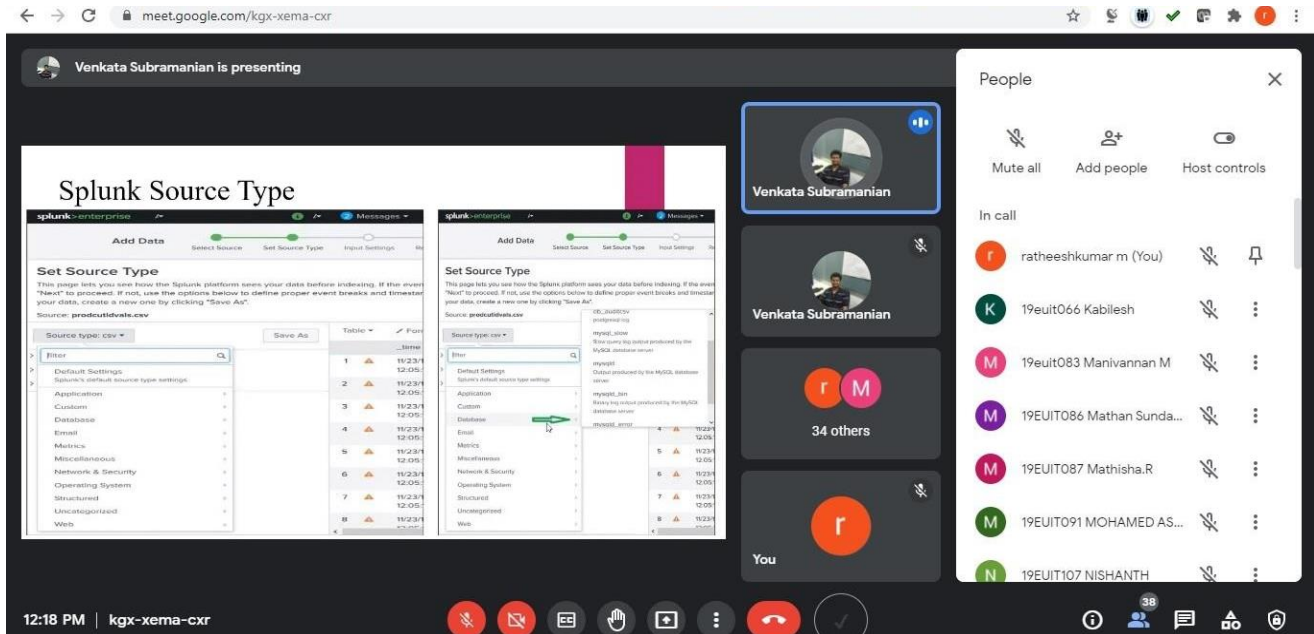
meet.google.com/kgx-xema-cxr

Venkata Subramanian is presenting

Splunk Source Type

splunk>enterprise

Messages

Add Data

Select Source Set Source Type Input Settings

Set Source Type

This page lets you see how the Splunk platform sees your data before indexing. If the events look correct and have the right timestamps, click "Next" to proceed. If not, use the options below to define proper event breaks and timestamps. If you cannot find an appropriate source type for your data, create a new one by clicking "Save As".

Source: prodcutidvals.csv

Source type: csv ▾

Save As

Table ▾

filter

Default Settings
Splunk's default source type settings

Application
Custom
Database
Email
Metrics
Miscellaneous
Network & Security
Operating System
Structured
Uncategorized
Web

_time

1 11/23/1 12:05
2 11/23/1 12:05
3 11/23/1 12:05
4 11/23/1 12:05
5 11/23/1 12:05
6 11/23/1 12:05
7 11/23/1 12:05
8 11/23/1

splunk>enterprise

Messages

Add Data

Select Source Set Source Type Input Settings

Set Source Type

This page lets you see how the Splunk platform sees your data before indexing. If the events look correct and have the right timestamps, click "Next" to proceed. If not, use the options below to define proper event breaks and timestamps. If you cannot find an appropriate source type for your data, create a new one by clicking "Save As".

Source: prodcutidvals.csv

Source type: csv ▾

filter

Default Settings
Splunk's default source type settings

Application
Custom
Database
Email
Metrics
Miscellaneous
Network & Security
Operating System
Structured
Uncategorized
Web

db_audit.csv
postgresql.log

mysql_slow
Slow query log output produced by the MySQL database server

mysqld
Output produced by the MySQL database server

mysqld_bin
Binary log output produced by the MySQL database server

mysqld_error

Venkata Subramanian

Venkata Subramanian

r M

34 others

r

You

People

Mute all
Add people
Host controls

In call

r ratheeshkumar m (You)
K 19euit066 Kabilesh
M 19euit083 Manivannan M
M 19EUIT086 Mathan Sunda...
M 19EUIT087 Mathisha.R
M 19EUIT091 MOHAMED AS...
N 19EUIT107 NISHANTH

12:18 PM | kgx-xema-cxr

38